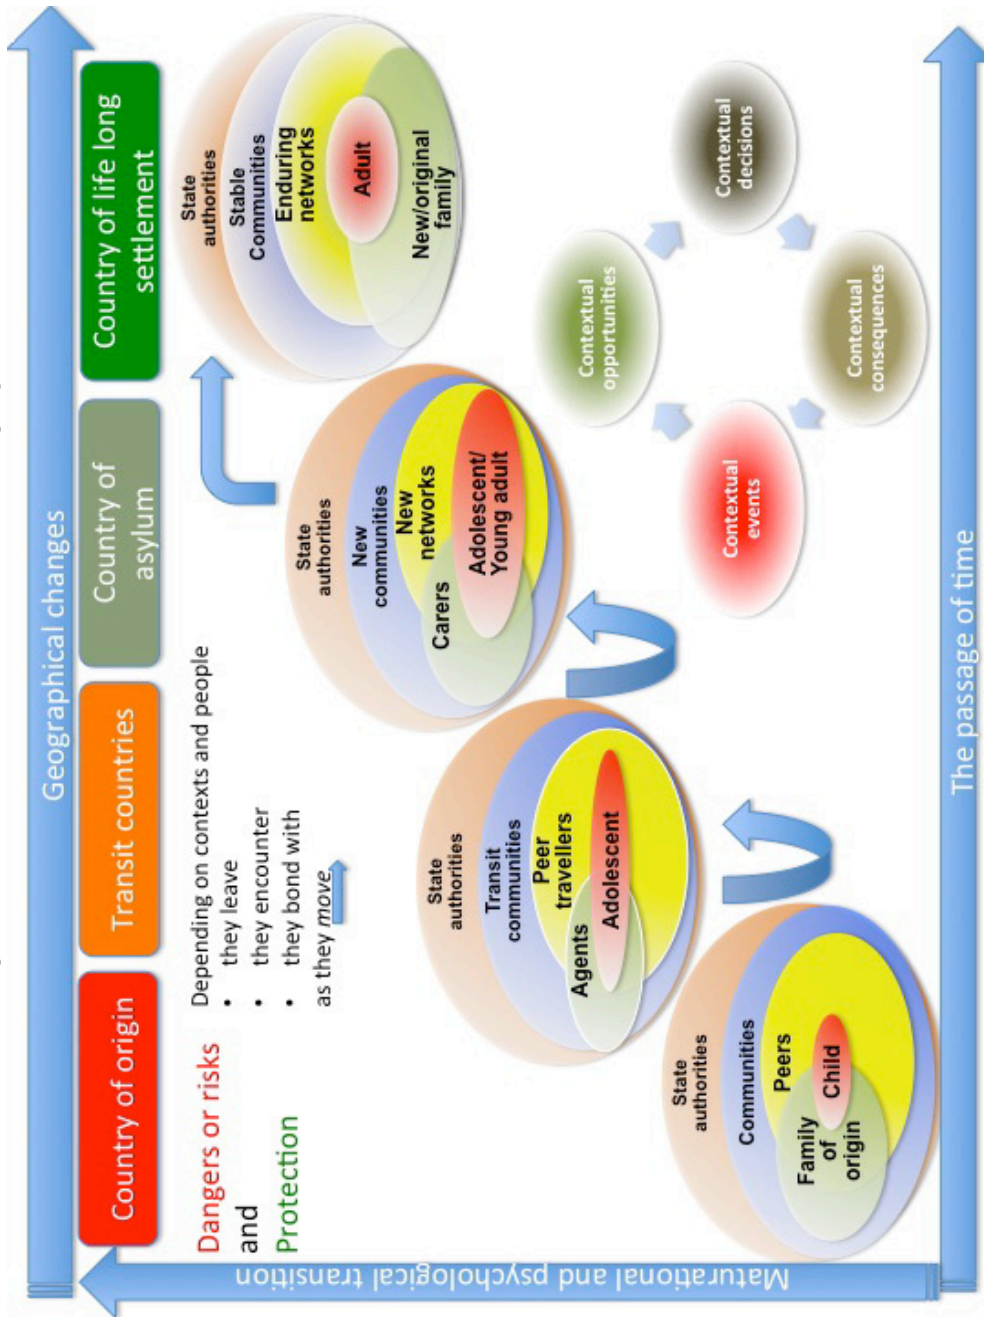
Geographical changes

Country of origin

Transit countries

Country of asylum

Country of life long settlement

Dangers or risks and Protection

Depending on contexts and people
• they leave
• they encounter
• they bond with
as they *move*

State authorities
Communities
Peers
Family of origin
Child

State authorities
Transit communities
Peer travellers
Agents
Adolescent

State authorities
New communities
New networks
Carers
Adolescent/ Young adult

State authorities
Stable Communities
Enduring networks
Adult
New/original family

Contextual decisions
Contextual opportunities
Contextual consequences
Contextual events

The passage of time

Maturational and psychological transition